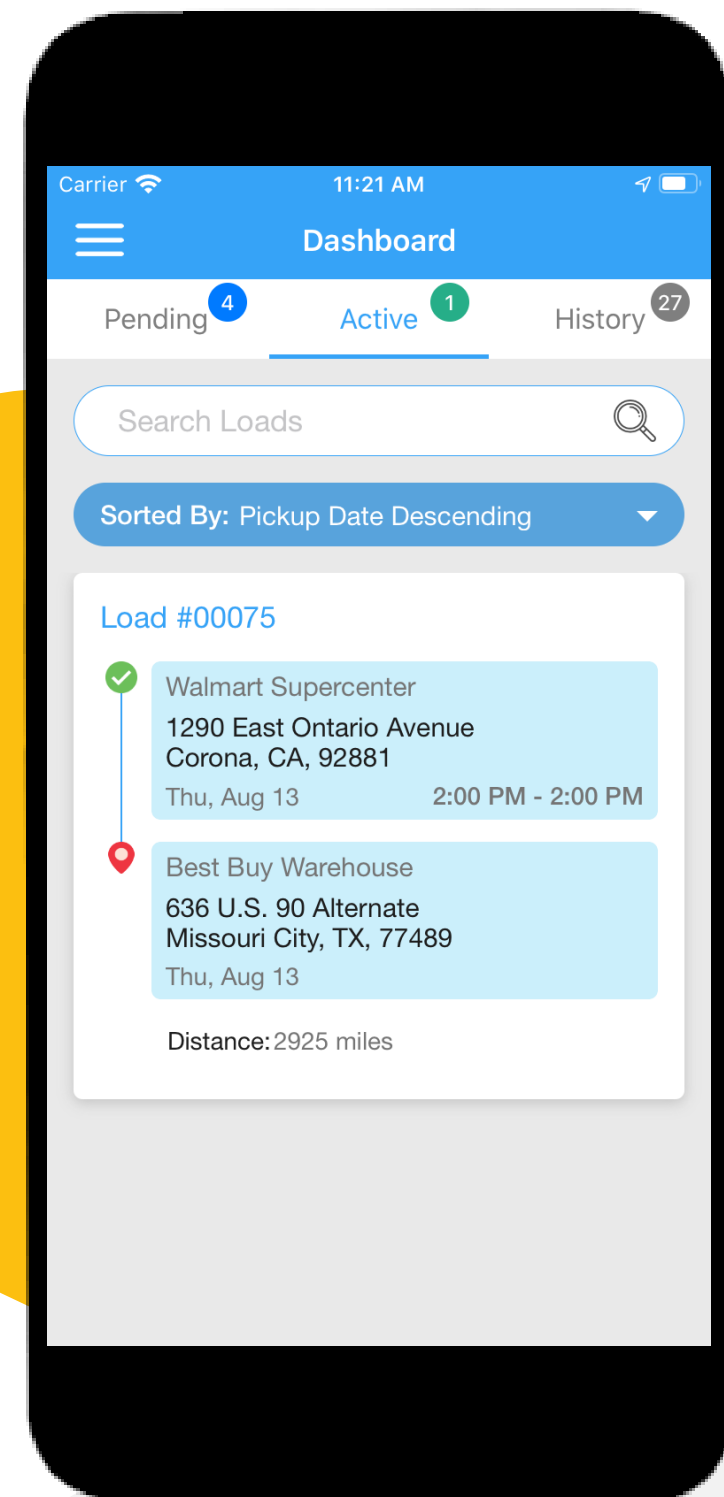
Carrier 11:21 AM

Dashboard

Pending 4 Active 1 History 27

Search Loads

Sorted By: Pickup Date Descending

Load #00075

Walmart Supercenter
1290 East Ontario Avenue
Corona, CA, 92881
Thu, Aug 13 2:00 PM - 2:00 PM

Best Buy Warehouse
636 U.S. 90 Alternate
Missouri City, TX, 77489
Thu, Aug 13

Distance: 2925 miles